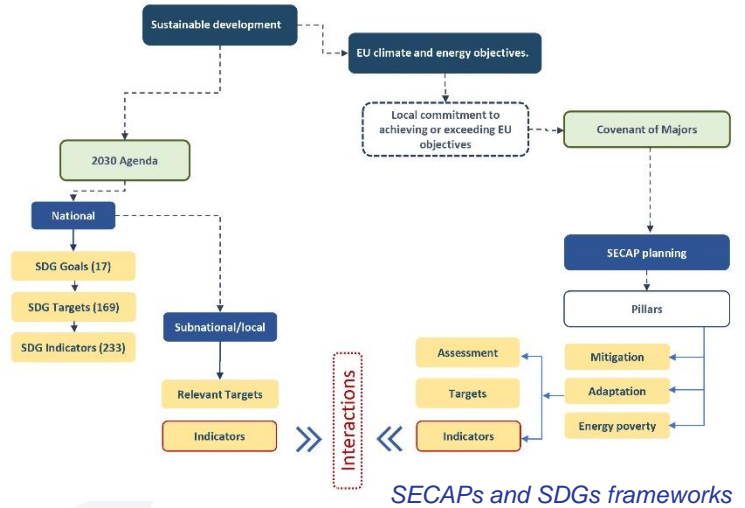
Sustainable development

EU climate and energy objectives.

Local commitment to achieving or exceeding EU objectives

Covenant of Majors

2030 Agenda

National

SDG Goals (17)

SDG Targets (169)

SDG Indicators (233)

Subnational/local

Relevant Targets

Indicators

Interactions

Assessment

Targets

Indicators

SECAP planning

Pillars

Mitigation

Adaptation

Energy poverty

SECAPs and SDGs frameworks